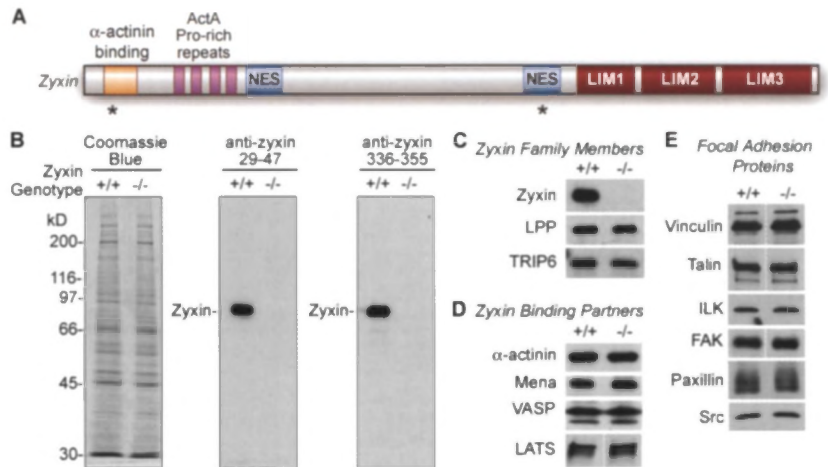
A

α-actinin binding

ActA Pro-rich repeats

Zyxin

NES

NES

LIM1

LIM2

LIM3

*

*

B

Coomassie Blue

Zyxin Genotype

+/+ -/-

kD

200-

116-

97-

66-

45-

30-

anti-zyxin 29-47

+/+ -/-

Zyxin-

anti-zyxin 336-355

+/+ -/-

Zyxin-

C

Zyxin Family Members

+/+ -/-

Zyxin

LPP

TRIP6

D

Zyxin Binding Partners

+/+ -/-

α-actinin

Mena

VASP

LATS

E

Focal Adhesion Proteins

+/+ -/-

Vinculin

Talin

ILK

FAK

Paxillin

Src